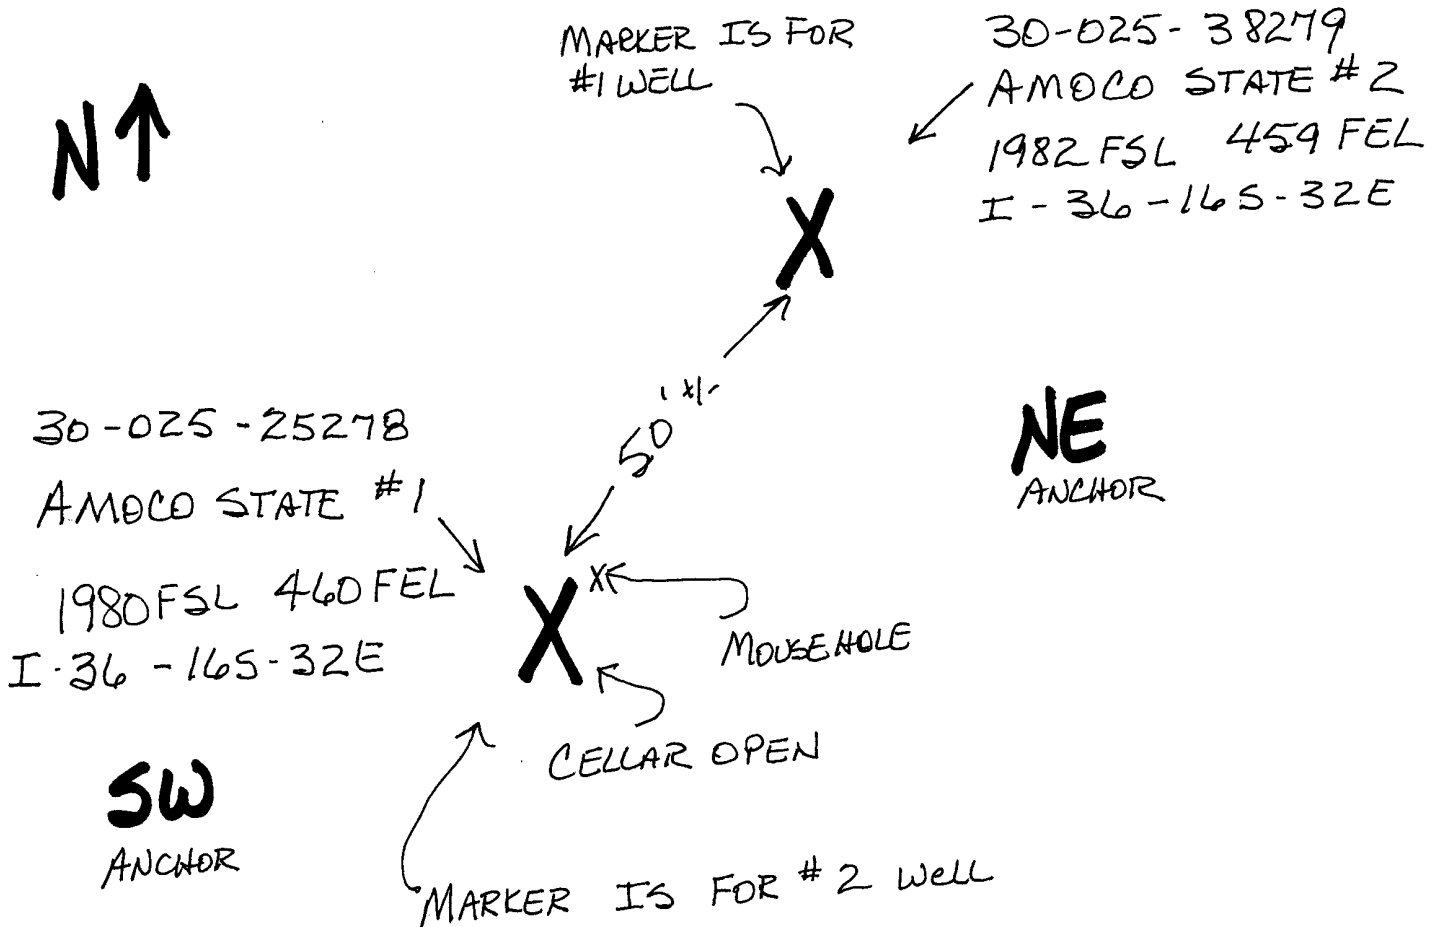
MARKER IS FOR #1 WELL

30-025-38279
AMOCO STATE #2
1982 FSL 459 FEL
I-36-16S-32E

N ↑

X

50 '±'

30-025-25278
AMOCO STATE #1
1980FSL 460FEL
I-36-16S-32E

NE
ANCHOR

X

X

MOUSEHOLE

CELLAR OPEN

SW
ANCHOR

MARKER IS FOR #2 Well